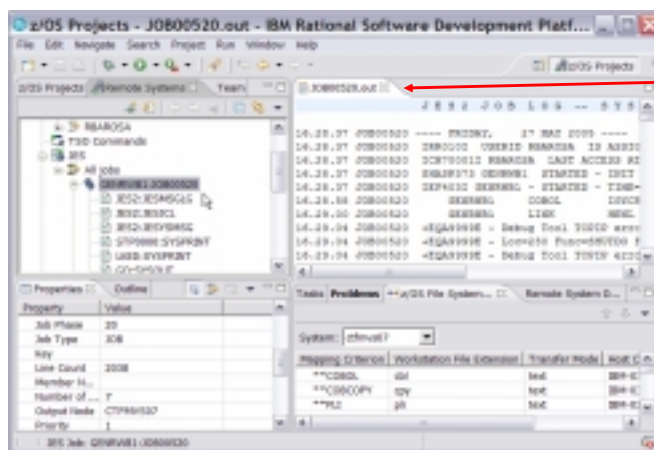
z/OS Projects - JOB00520.out - IBM Rational Software Development Platf...

File Edit Navigate Search Project Run Window Help

z/OS Projects

z/OS Projects Remote Systems Team

RBAROSA
TSO Commands
JES
My Jobs
GENRVAB1:JOB00520
JES2:JESMSGLG
JES2:JESJCL
JES2:JESYSMSG
STP0000:SYSPRINT
LKED:SYSPRINT
GO:SYSOUT

JOB00520.out

J E S 2 J O B L O G -- S Y S

| | | | |
|---|---|---|---|
| 14.28.37 | JOB00520 | ---- FRIDAY, | 27 MAR 2009 ---- |
| 14.28.37 | JOB00520 | IRR010I | USERID RBAROSA IS ASSIG |
| 14.28.37 | JOB00520 | ICH70001I | RBAROSA LAST ACCESS AT |
| 14.28.37 | JOB00520 | $HASP373 | GENRVB1 STARTED - INIT |
| 14.28.37 | JOB00520 | IEF403I | GENRVB1 - STARTED - TIME= |
| 14.28.38 | JOB00520 | GENRVB1 | COBOL DSNCE |
| 14.28.39 | JOB00520 | GENRVB1 | LINK RENL |
| 14.29.04 | JOB00520 | +EQA9999E | - Debug Tool TCPIP erro |
| 14.29.04 | JOB00520 | +EQA9999E | - Loc=210 Func=SKTTO F |
| 14.29.04 | JOB00520 | +EQA9999E | - Debug Tool TCPIP error |

Properties Outline

| Property | Value |
|---|---|
| Job Phase | 20 |
| Job Type | JOB |
| Key | |
| Line Count | 2008 |
| Member N... | |
| Number of ... | 7 |
| Output Node | CTPMVS07 |
| Priority | 1 |

Tasks Problems z/OS File System... Remote System D...

System: ctmvs07

| Mapping Criterion | Workstation File Extension | Transfer Mode | Host C |
|---|---|---|---|
| **COBOL | cbl | text | IBM-0 |
| **COBCOPY | cpy | text | IBM-0 |
| **PLI | pli | text | IBM-0 |

JES Job: GENRVAB1:JOB00520